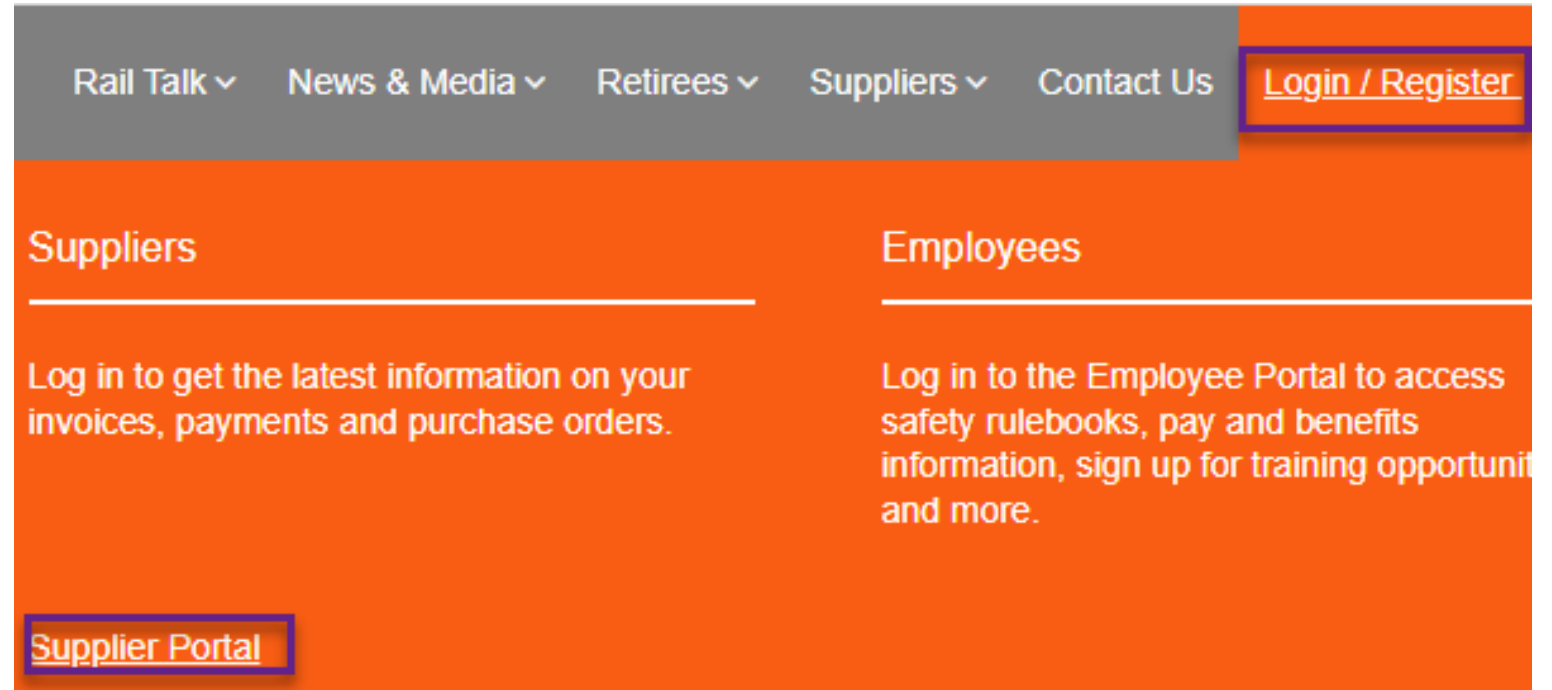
Rail Talk ⌄ News & Media ⌄ Retirees ⌄ Suppliers ⌄ Contact Us Login / Register

Suppliers

Log in to get the latest information on your invoices, payments and purchase orders.

Supplier Portal

Employees

Log in to the Employee Portal to access safety rulebooks, pay and benefits information, sign up for training opportunit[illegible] and more.